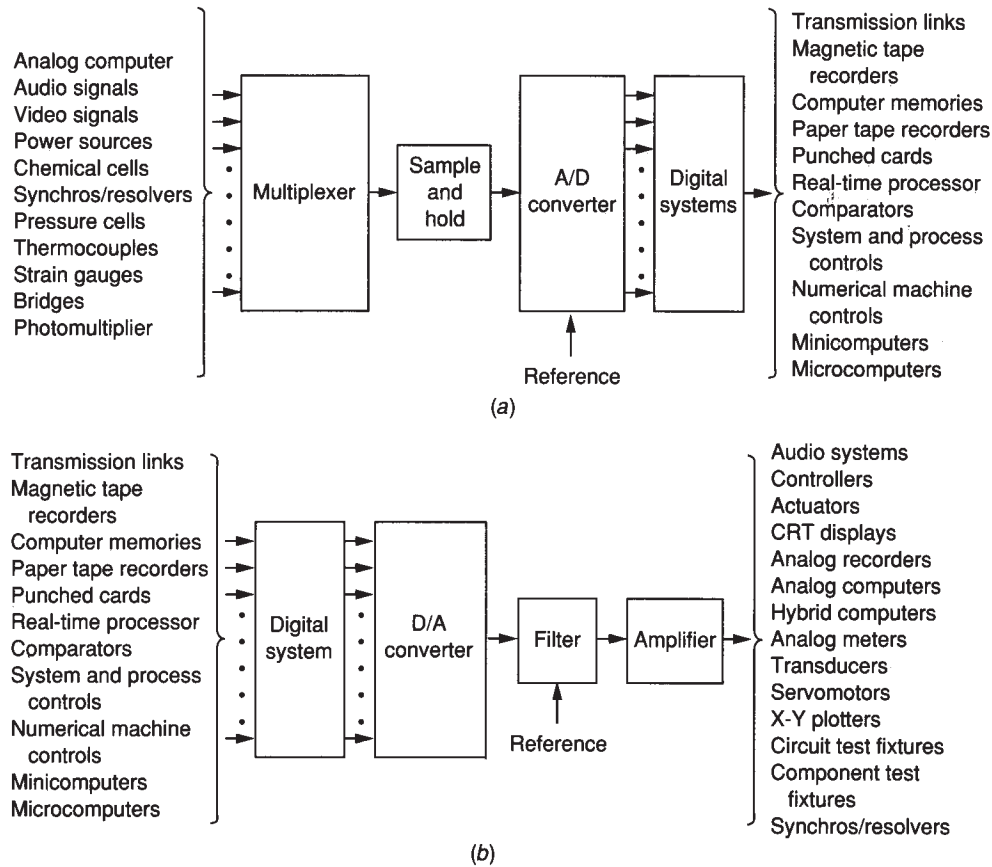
Analog computer
Audio signals
Video signals
Power sources
Chemical cells
Synchros/resolvers
Pressure cells
Thermocouples
Strain gauges
Bridges
Photomultiplier

Multiplexer

Sample and hold

A/D converter

Reference

Digital systems

Transmission links
Magnetic tape recorders
Computer memories
Paper tape recorders
Punched cards
Real-time processor
Comparators
System and process controls
Numerical machine controls
Minicomputers
Microcomputers

(a)

Transmission links
Magnetic tape recorders
Computer memories
Paper tape recorders
Punched cards
Real-time processor
Comparators
System and process controls
Numerical machine controls
Minicomputers
Microcomputers

Digital system

D/A converter

Filter

Reference

Amplifier

Audio systems
Controllers
Actuators
CRT displays
Analog recorders
Analog computers
Hybrid computers
Analog meters
Transducers
Servomotors
X-Y plotters
Circuit test fixtures
Component test fixtures
Synchros/resolvers

(b)